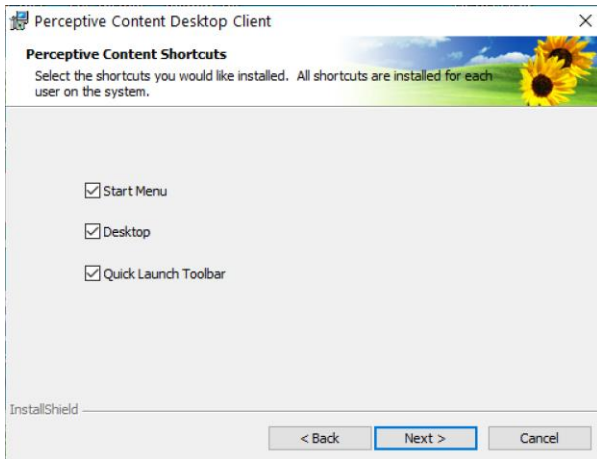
Perceptive Content Desktop Client

×

Perceptive Content Shortcuts

Select the shortcuts you would like installed. All shortcuts are installed for each user on the system.

☑ Start Menu

☑ Desktop

☑ Quick Launch Toolbar

InstallShield

< Back

Next >

Cancel